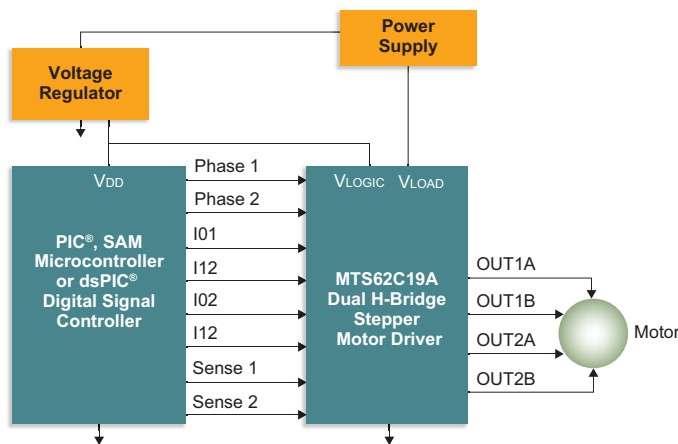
Power Supply

Voltage Regulator

VDD

PIC®, SAM Microcontroller or dsPIC® Digital Signal Controller

Phase 1
Phase 2
I01
I12
I02
I12
Sense 1
Sense 2

VLOGIC VLOAD

MTS62C19A Dual H-Bridge Stepper Motor Driver

OUT1A
OUT1B
OUT2A
OUT2B

Motor